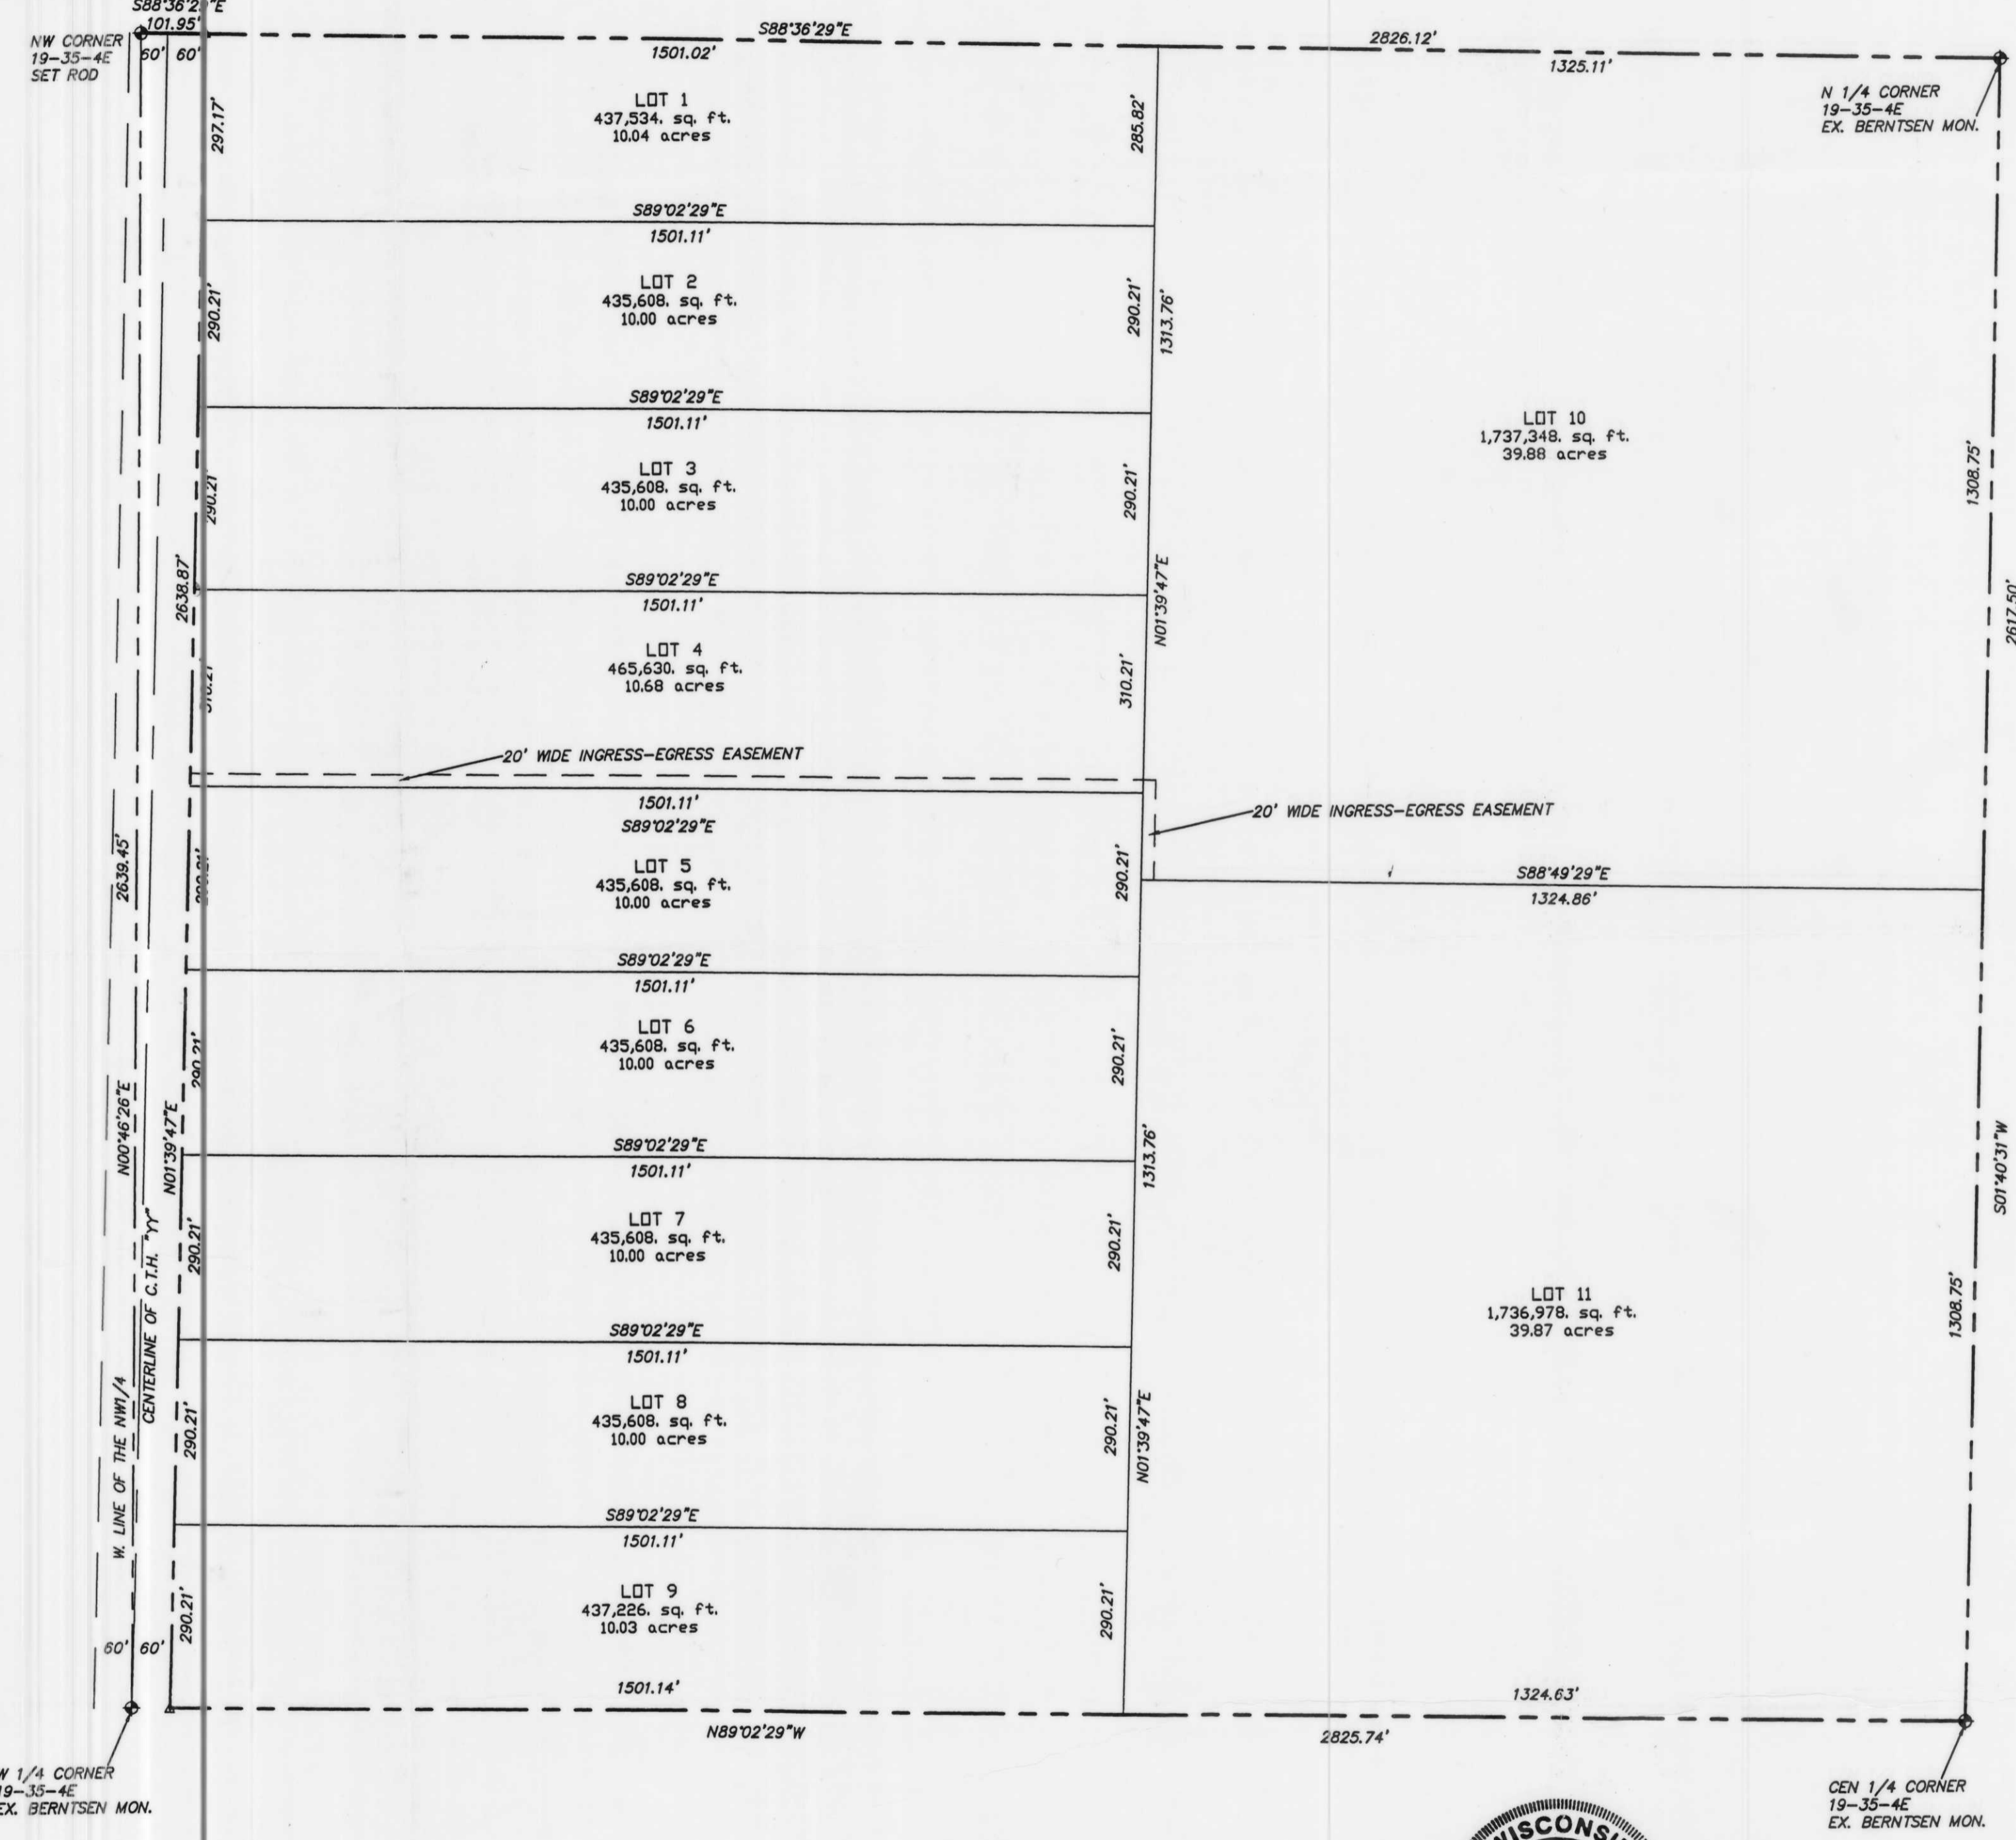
S88°36'29"E
101.95'
NW CORNER
19–35–4E
SET ROD
60' 60'
S88°36'29"E
1501.02'
2826.12'
1325.11'
N 1/4 CORNER
19–35–4E
EX. BERNTSEN MON.

297.17'
LOT 1
437,534. sq. ft.
10.04 acres
285.82'

S89°02'29"E
1501.11'

290.21'
LOT 2
435,608. sq. ft.
10.00 acres
290.21'
1313.76'

S89°02'29"E
1501.11'

290.21'
LOT 3
435,608. sq. ft.
10.00 acres
290.21'

LOT 10
1,737,348. sq. ft.
39.88 acres
1308.75'

2638.87'
S89°02'29"E
1501.11'
N01°39'47"E
2617.50'

310.21'
LOT 4
465,630. sq. ft.
10.68 acres
310.21'

20' WIDE INGRESS–EGRESS EASEMENT
1501.11'
S89°02'29"E
20' WIDE INGRESS–EGRESS EASEMENT

2639.45'
290.21'
LOT 5
435,608. sq. ft.
10.00 acres
290.21'
S88°49'29"E
1324.86'

S89°02'29"E
1501.11'

290.21'
LOT 6
435,608. sq. ft.
10.00 acres
290.21'

N00°46'26"E
N01°39'47"E
S89°02'29"E
1501.11'
1313.76'
S01°40'31"W

290.21'
LOT 7
435,608. sq. ft.
10.00 acres
290.21'

CENTERLINE OF C.T.H. "YY"
W. LINE OF THE NW1/4
LOT 11
1,736,978. sq. ft.
39.87 acres
1308.75'

S89°02'29"E
1501.11'

290.21'
LOT 8
435,608. sq. ft.
10.00 acres
290.21'
N01°39'47"E

S89°02'29"E
1501.11'

290.21'
LOT 9
437,226. sq. ft.
10.03 acres
290.21'
60' 60'
1501.14'
1324.63'
N89°02'29"W
2825.74'

W 1/4 CORNER
19–35–4E
EX. BERNTSEN MON.

CEN 1/4 CORNER
19–35–4E
EX. BERNTSEN MON.

WISCONSI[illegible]